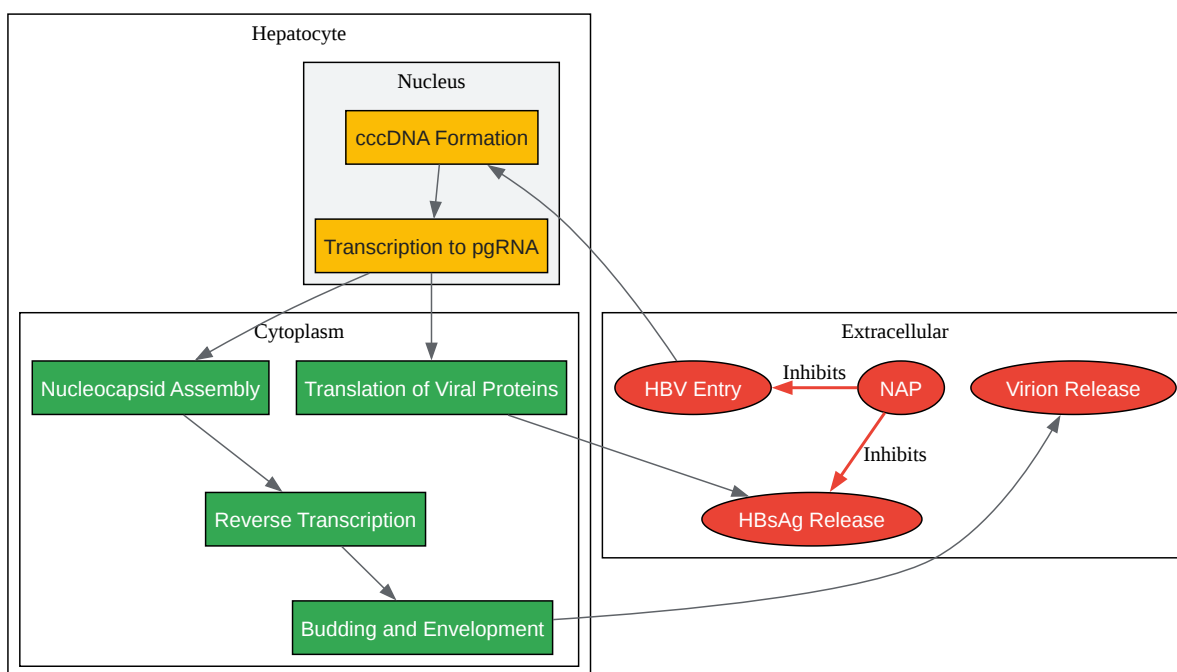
Hepatocyte

Nucleus

cccDNA Formation

Transcription to pgRNA

Cytoplasm

Nucleocapsid Assembly

Translation of Viral Proteins

Reverse Transcription

Budding and Envelopment

Extracellular

HBV Entry

Inhibits

NAP

Virion Release

Inhibits

HBsAg Release